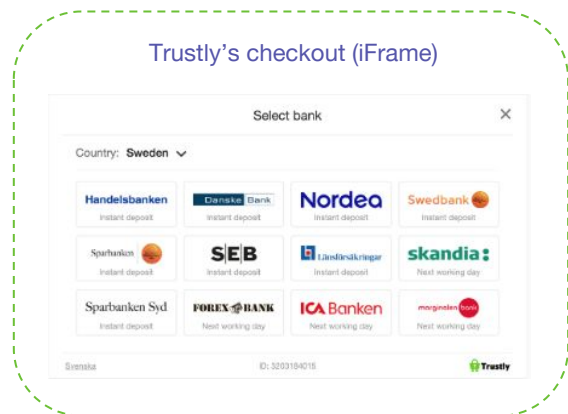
Trustly's checkout (iFrame)

Select bank

×

Country: Sweden

| | | | |
|---|---|---|---|
| Handelsbanken Instant deposit | Danske Bank Instant deposit | Nordea Instant deposit | Swedbank Instant deposit |
| Sparbanken Instant deposit | SEB Instant deposit | Länsförsäkringar Instant deposit | skandia: Next working day |
| Sparbanken Syd Instant deposit | FOREX BANK Next working day | ICA Banken Next working day | marginalen bank Next working day |

Svenska

ID: 3203184015

Trustly